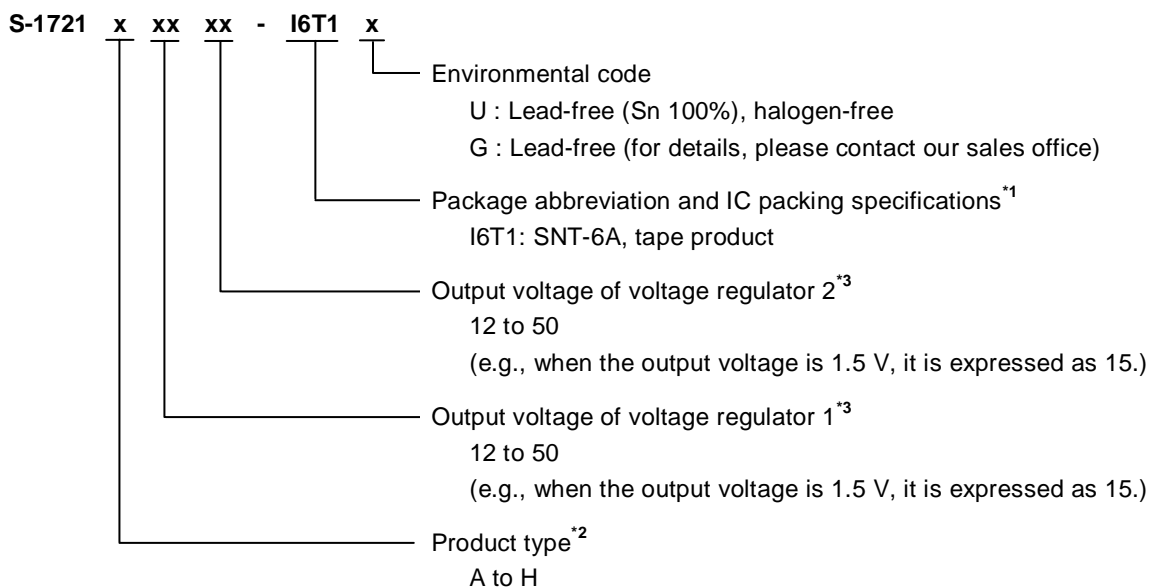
S-1721 x xx xx - I6T1 x

Environmental code
U : Lead-free (Sn 100%), halogen-free
G : Lead-free (for details, please contact our sales office)

Package abbreviation and IC packing specifications$^{*1}$
I6T1: SNT-6A, tape product

Output voltage of voltage regulator 2$^{*3}$
12 to 50
(e.g., when the output voltage is 1.5 V, it is expressed as 15.)

Output voltage of voltage regulator 1$^{*3}$
12 to 50
(e.g., when the output voltage is 1.5 V, it is expressed as 15.)

Product type$^{*2}$
A to H